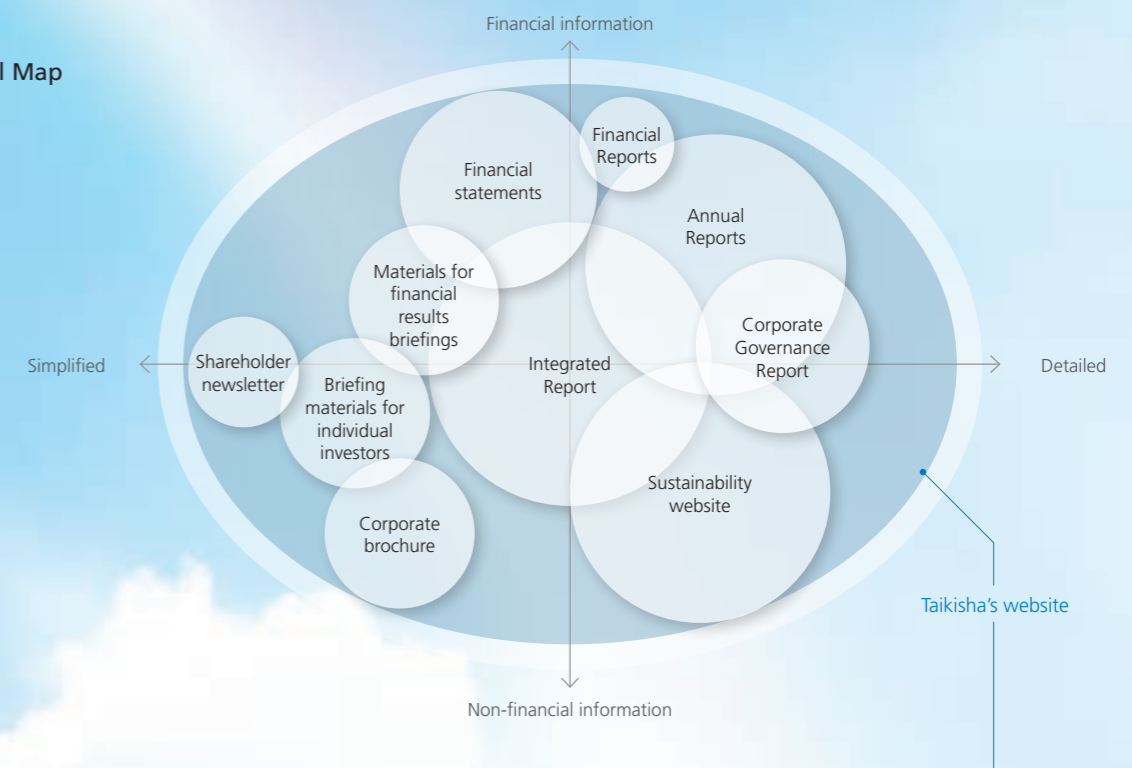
l Map

Financial information

Financial Reports

Financial statements

Annual Reports

Materials for financial results briefings

Corporate Governance Report

Simplified

Shareholder newsletter

Briefing materials for individual investors

Integrated Report

Detailed

Sustainability website

Corporate brochure

Taikisha's website

Non-financial information